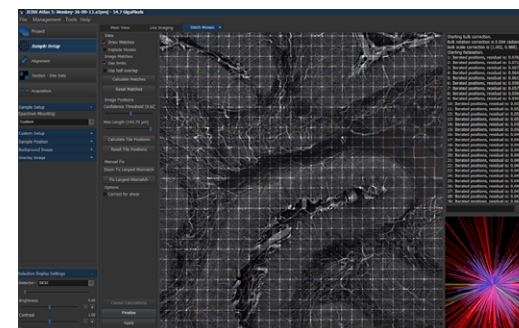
ZEISS Atlas 5 Mosaic-36-09-13.a5proj - 54.7 GigaPixels
File Management Tools Help

Project
Sample Setup
Alignment
Section - Site Data
Acquisition

Sample Setup
Specimen Mounting
Custom
Custom Setup
Sample Position
Background Image
Overlay Image

Selection Display Settings
Detector: SE2
Brightness
Contrast

Main View
Live Imaging
Stitch Mosaic

View
Draw Matches
Explode Mosaic
Image Matches
Use Scale
Use Self Overlap
Calculate Matches
Reset Matches
Image Positions
Confidence Threshold (0-9)
Max Length (100.70 µm)
Calculate Tile Positions
Reset Tile Positions
Manual Fix
Zoom To Largest Mismatch
Fix Largest Mismatch
Options
Correct for shear
Cancel Calculation
Finalize
Apply

Starting bulk correction...
bulk rotation correction is 0.008 radians
bulk scale correction is [1.002, 0.998]
Starting Relaxation
1: Iterated positions, residual is 0.079
2: Iterated positions, residual is 0.078
3: Iterated positions, residual is 0.077
4: Iterated positions, residual is 0.076
5: Iterated positions, residual is 0.075
6: Iterated positions, residual is 0.074
7: Iterated positions, residual is 0.073
8: Iterated positions, residual is 0.072
9: Iterated positions, residual is 0.071
10: Iterated positions, residual is 0.070
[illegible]